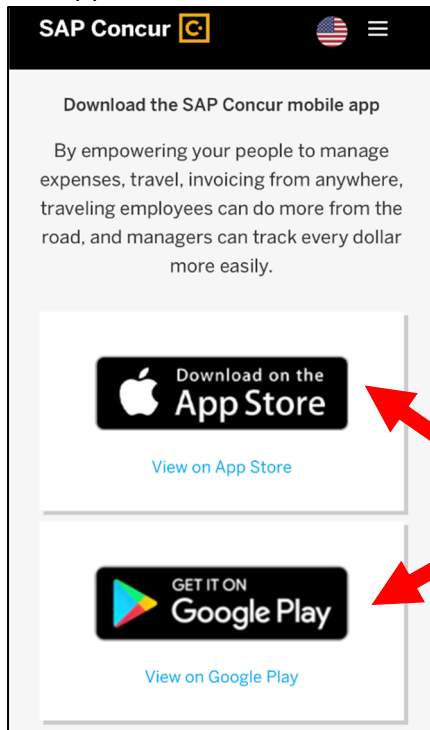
SAP Concur C

Download the SAP Concur mobile app

By empowering your people to manage expenses, travel, invoicing from anywhere, traveling employees can do more from the road, and managers can track every dollar more easily.

Download on the App Store

View on App Store

GET IT ON Google Play

View on Google Play